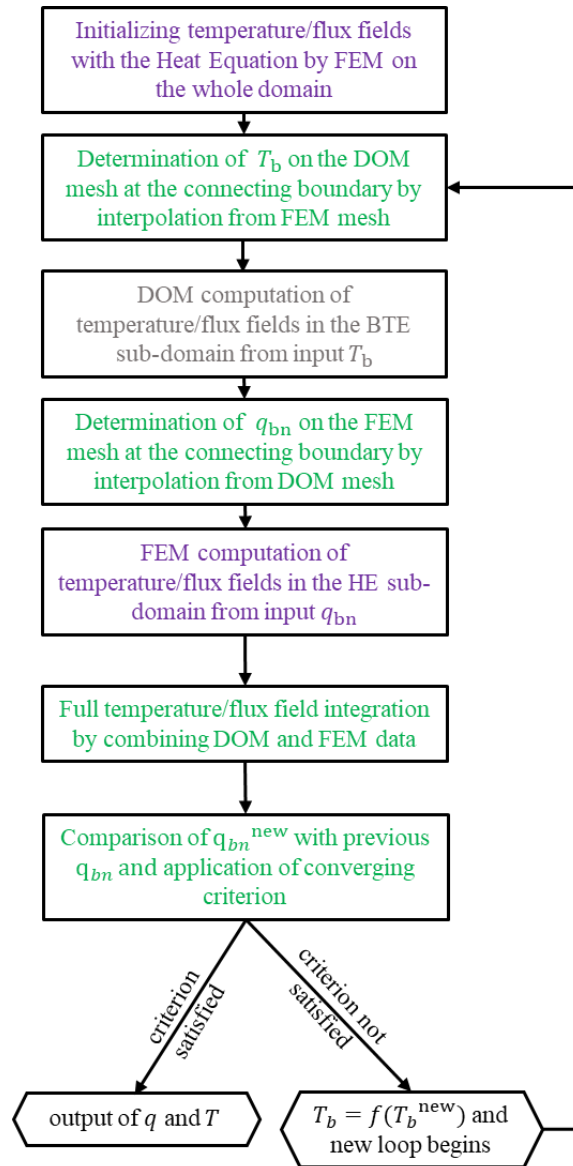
Initializing temperature/flux fields with the Heat Equation by FEM on the whole domain

Determination of $T_\mathrm{b}$ on the DOM mesh at the connecting boundary by interpolation from FEM mesh

DOM computation of temperature/flux fields in the BTE sub-domain from input $T_\mathrm{b}$

Determination of $q_\mathrm{bn}$ on the FEM mesh at the connecting boundary by interpolation from DOM mesh

FEM computation of temperature/flux fields in the HE sub-domain from input $q_\mathrm{bn}$

Full temperature/flux field integration by combining DOM and FEM data

Comparison of $\mathrm{q}_{bn}{}^{\mathrm{new}}$ with previous $\mathrm{q}_{bn}$ and application of converging criterion

criterion satisfied

criterion not satisfied

output of $q$ and $T$

$T_b = f(T_b{}^{\mathrm{new}})$ and new loop begins